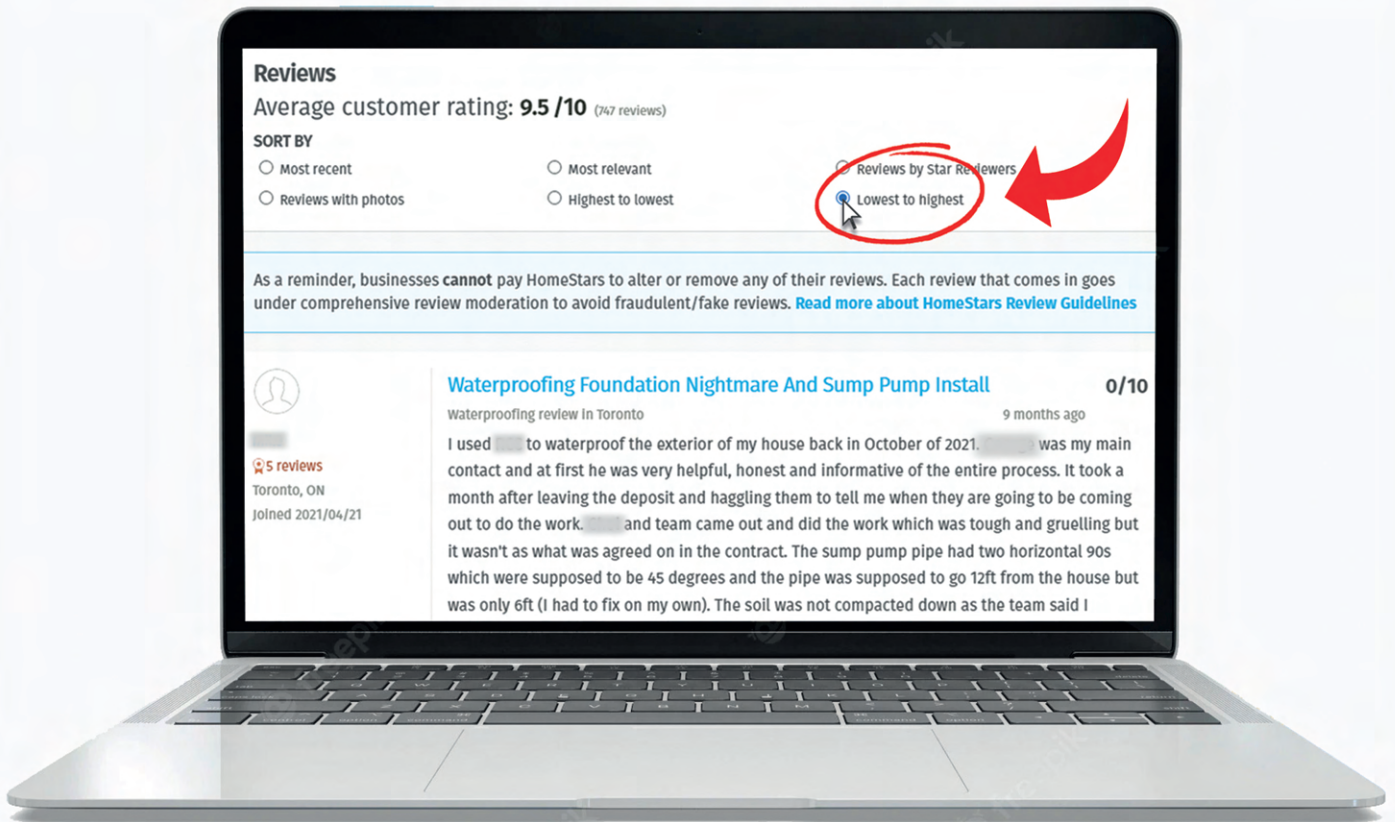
Reviews
Average customer rating: 9.5 /10 (747 reviews)

SORT BY
Most recent
Most relevant
Reviews by Star Reviewers
Reviews with photos
Highest to lowest
Lowest to highest

As a reminder, businesses cannot pay HomeStars to alter or remove any of their reviews. Each review that comes in goes under comprehensive review moderation to avoid fraudulent/fake reviews. Read more about HomeStars Review Guidelines

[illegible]
5 reviews
Toronto, ON
Joined 2021/04/21

Waterproofing Foundation Nightmare And Sump Pump Install
0/10
Waterproofing review in Toronto
9 months ago

I used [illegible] to waterproof the exterior of my house back in October of 2021. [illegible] was my main contact and at first he was very helpful, honest and informative of the entire process. It took a month after leaving the deposit and haggling them to tell me when they are going to be coming out to do the work. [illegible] and team came out and did the work which was tough and gruelling but it wasn't as what was agreed on in the contract. The sump pump pipe had two horizontal 90s which were supposed to be 45 degrees and the pipe was supposed to go 12ft from the house but was only 6ft (I had to fix on my own). The soil was not compacted down as the team said I